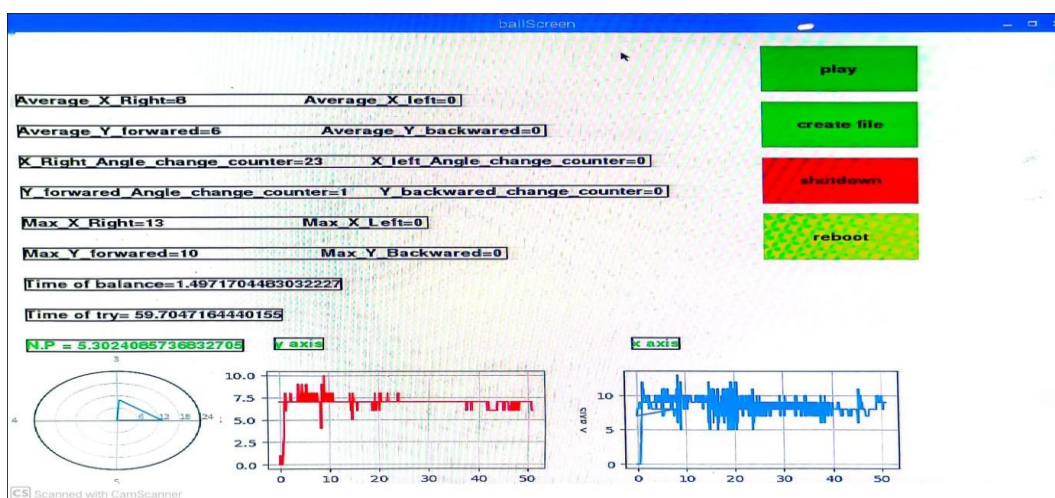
ballScreen

play

create file

shutdown

reboot

Average_X_Right=8 Average_X_left=0

Average_Y_forwared=6 Average_Y_backwared=0

X_Right_Angle_change_counter=23 X_left_Angle_change_counter=0

Y_forwared_Angle_change_counter=1 Y_backwared_change_counter=0

Max_X_Right=13 Max_X_Left=0

Max_Y_forwared=10 Max_Y_Backwared=0

Time of balance=1.4971704483032227

Time of try= 59.7047164440155

N.P = 5.3024085736832705

y axis

x axis

3

4

5

6 12 18 24

10.0
7.5
5.0
2.5
0.0
0 10 20 30 40 50

10
5
0
0 10 20 30 40 50

CS Scanned with CamScanner